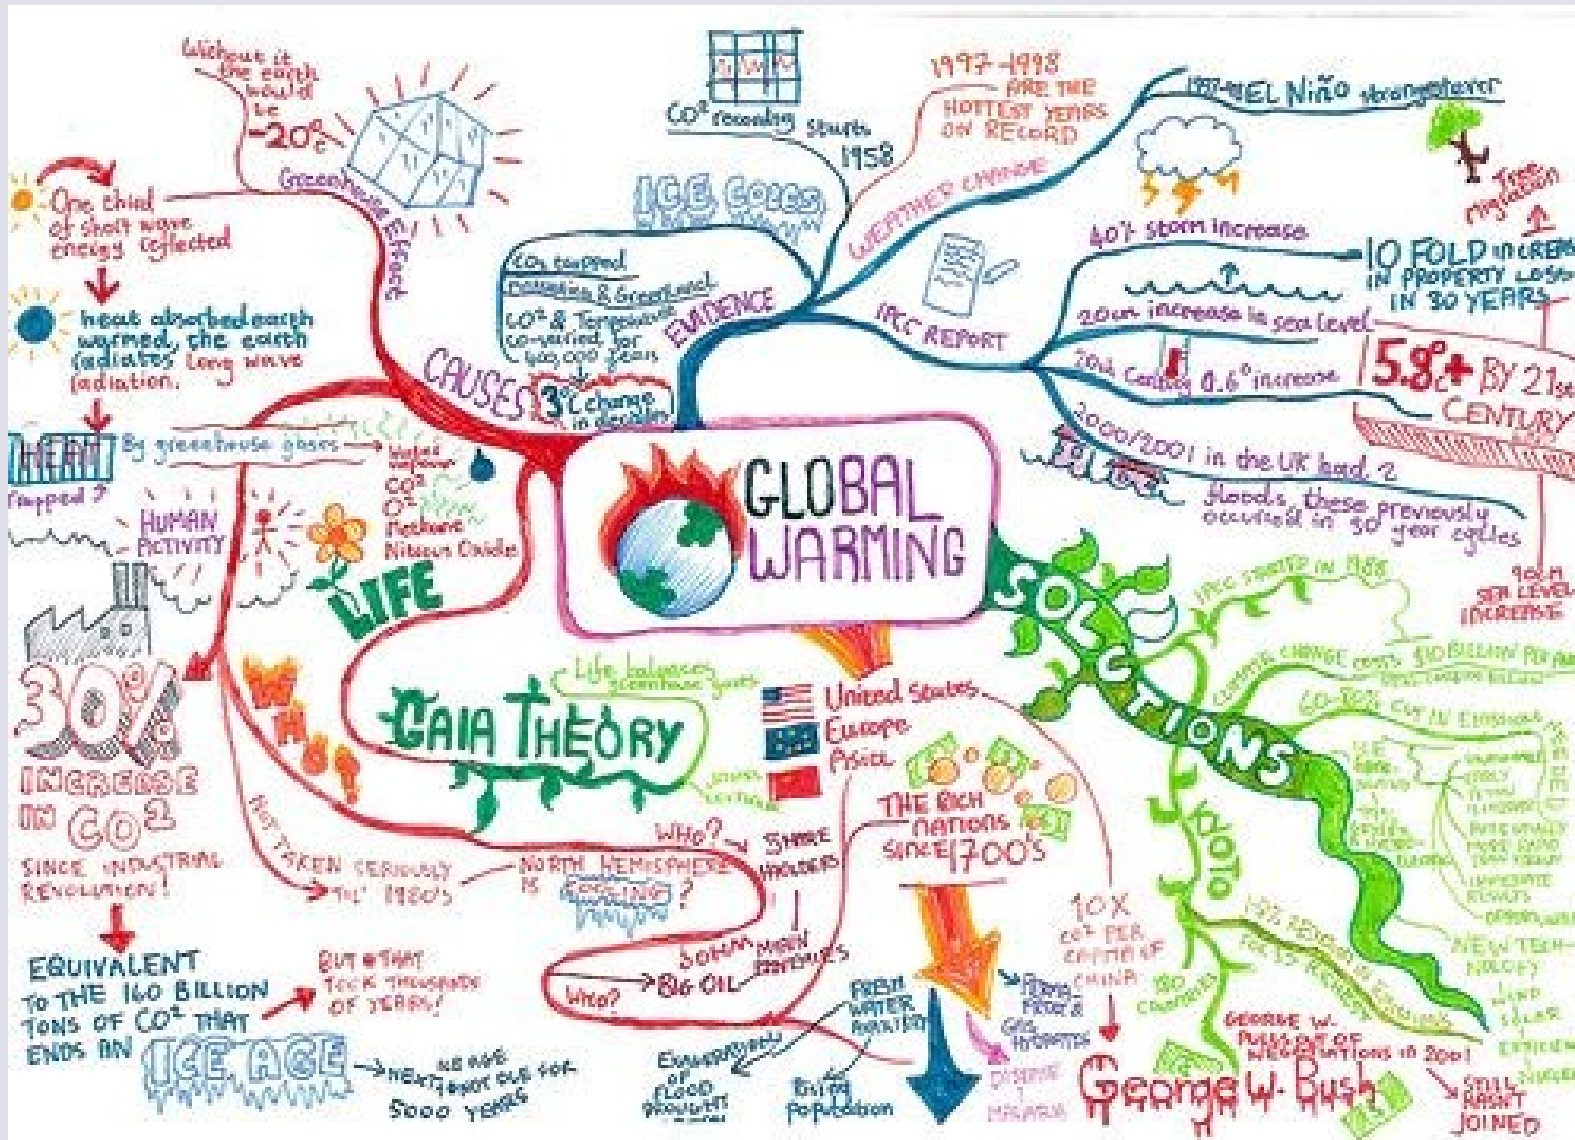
GLOBAL WARMING

Without it the earth would be -20°c

Greenhouse Effect

One third of short wave energy reflected

heat absorbed earth warmed, the earth radiates long wave radiation.

HEAT trapped? By greenhouse gases

Water vapour
$CO^2$
$O^3$
Methane
Nitrous Oxide

CAUSES

HUMAN ACTIVITY

LIFE

30% INCREASE IN $CO^2$ SINCE INDUSTRIAL REVOLUTION!

EQUIVALENT TO THE 160 BILLION TONS OF $CO^2$ THAT ENDS AN ICE AGE

BUT THAT TOOK THOUSANDS OF YEARS!

ICE AGE NEXT NOT DUE FOR 5000 YEARS

WHO?

NOT TAKEN SERIOUSLY TIL' 1980's

GAIA THEORY

Life balances greenhouse gases

NORTH HEMISPHERE IS COOLING?

WHO? SHARE HOLDERS

30MM MEMBERS

WHO? BIG OIL

United States
Europe
Russia

THE RICH nations SINCE 1700's

FRESH WATER SCARCITY

EXAGGERATION OF FLOOD DROUGHT

Rising Population

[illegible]

Disease MALARIA

10X $CO^2$ PER CAPITA OF CHINA

George W. Bush

$CO^2$ recording starts 1958

ICE CORES

$CO^2$ trapped Antarctica & Greenland

$CO^2$ & Temperature co-varied for 400,000 years

3°C change in decades

EVIDENCE

WEATHER CHANGE

1997-1998 ARE THE HOTTEST YEARS ON RECORD

1997 EL Niño stronger/ever

Tree Migration

40% storm increase

10 FOLD increase IN PROPERTY LOSS IN 30 YEARS

IPCC REPORT

20cm increase in sea level

20th Century 0.6° increase

5.8°c+ BY 21st CENTURY

2000/2001 in the UK had 2 floods, these previously occurred in 30 year cycles

90cm SEA LEVEL INCREASE

SOLUTIONS

IPCC STARTED IN 1988

CLIMATE CHANGE COSTS $10 BILLION PER ANNUM

60-70% CUT IN EMISSIONS

KYOTO

1997 REDUCTION IN EMISSIONS FOR 35 NATIONS

180 COUNTRIES

GEORGE W. PULLS OUT OF NEGOTIATIONS in 2001

STILL HASN'T JOINED

NEW TECHNOLOGY

WIND
SOLAR
EFFICIENCY